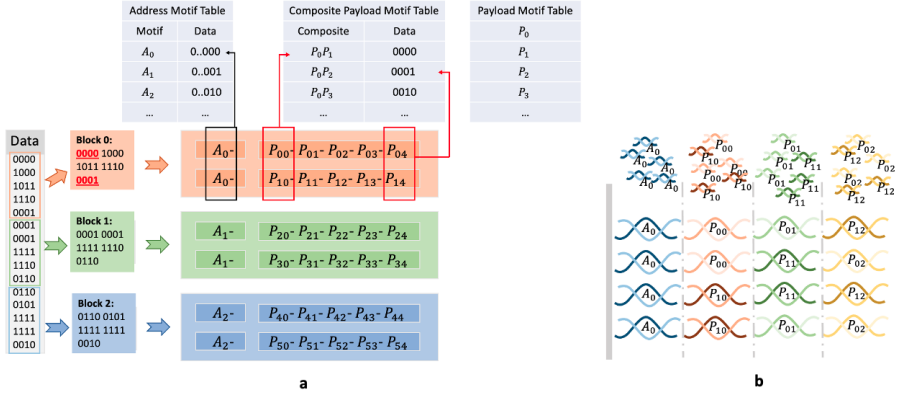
Address Motif Table

| Motif | Data |
|---|---|
| $A_0$ | 0...000 |
| $A_1$ | 0...001 |
| $A_2$ | 0...010 |
| ... | ... |

Composite Payload Motif Table

| Composite | Data |
|---|---|
| $P_0P_1$ | 0000 |
| $P_0P_2$ | 0001 |
| $P_0P_3$ | 0010 |
| ... | ... |

Payload Motif Table

| |
|---|
| $P_0$ |
| $P_1$ |
| $P_2$ |
| $P_3$ |
| ... |

Data
0000
1000
1011
1110
0001
0001
0001
1111
1110
0110
0110
0101
1111
1111
0010

Block 0:
0000 1000
1011 1110
0001

$A_0$- $P_{00}$- $P_{01}$- $P_{02}$- $P_{03}$- $P_{04}$
$A_0$- $P_{10}$- $P_{11}$- $P_{12}$- $P_{13}$- $P_{14}$

Block 1:
0001 0001
1111 1110
0110

$A_1$- $P_{20}$- $P_{21}$- $P_{22}$- $P_{23}$- $P_{24}$
$A_1$- $P_{30}$- $P_{31}$- $P_{32}$- $P_{33}$- $P_{34}$

Block 2:
0110 0101
1111 1111
0010

$A_2$- $P_{40}$- $P_{41}$- $P_{42}$- $P_{43}$- $P_{44}$
$A_2$- $P_{50}$- $P_{51}$- $P_{52}$- $P_{53}$- $P_{54}$

a

$A_0$ $A_0$ $A_0$ $A_0$ $A_0$ $A_0$
$P_{00}$ $P_{10}$ $P_{00}$ $P_{10}$ $P_{00}$ $P_{10}$
$P_{01}$ $P_{01}$ $P_{11}$ $P_{01}$ $P_{11}$ $P_{11}$
$P_{02}$ $P_{12}$ $P_{02}$ $P_{12}$ $P_{02}$ $P_{12}$

$A_0$ $P_{00}$ $P_{01}$ $P_{12}$
$A_0$ $P_{00}$ $P_{11}$ $P_{02}$
$A_0$ $P_{10}$ $P_{11}$ $P_{12}$
$A_0$ $P_{10}$ $P_{01}$ $P_{02}$

b